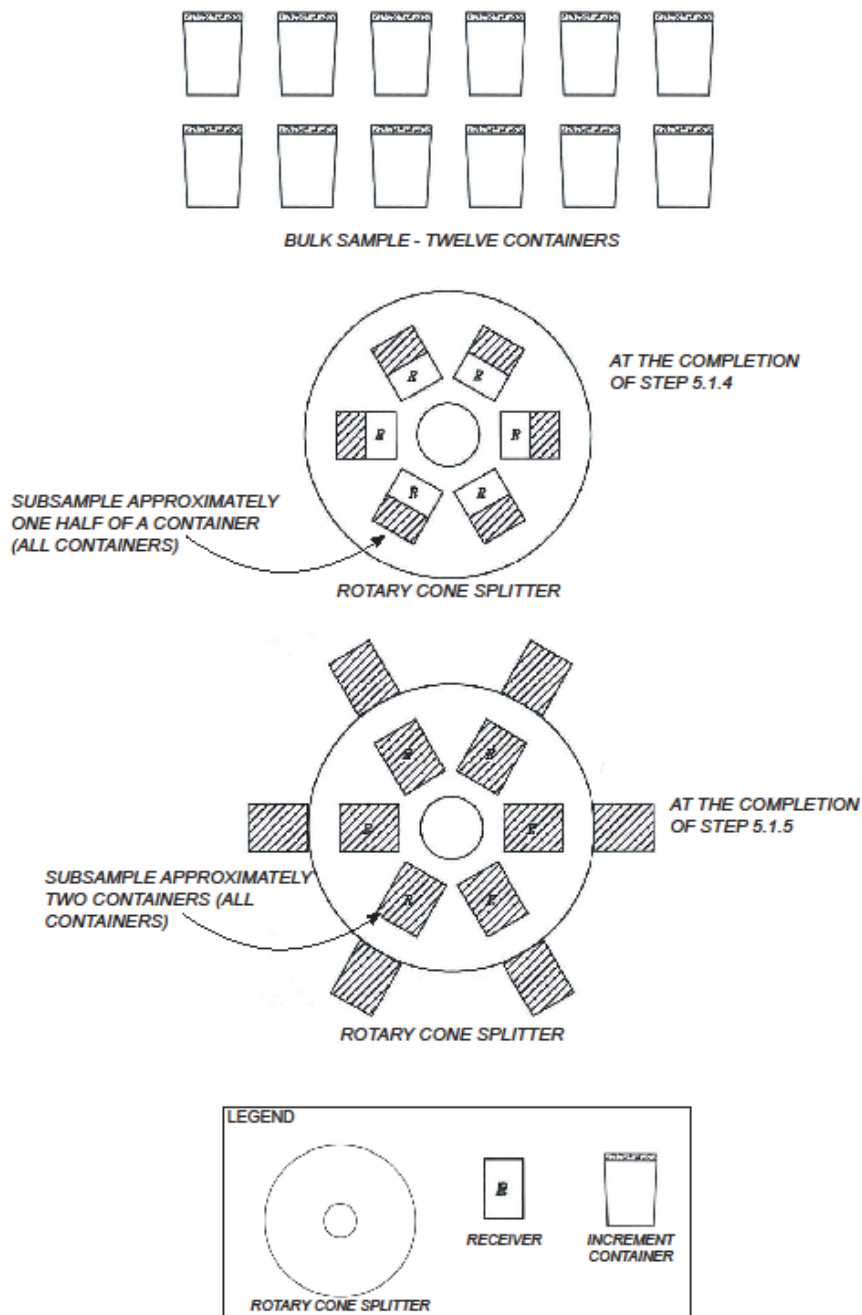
BULK SAMPLE - TWELVE CONTAINERS

R R R R R R

AT THE COMPLETION OF STEP 5.1.4

SUBSAMPLE APPROXIMATELY ONE HALF OF A CONTAINER (ALL CONTAINERS)

ROTARY CONE SPLITTER

R R R R R R

AT THE COMPLETION OF STEP 5.1.5

SUBSAMPLE APPROXIMATELY TWO CONTAINERS (ALL CONTAINERS)

ROTARY CONE SPLITTER

LEGEND

ROTARY CONE SPLITTER

R

RECEIVER

INCREMENT CONTAINER